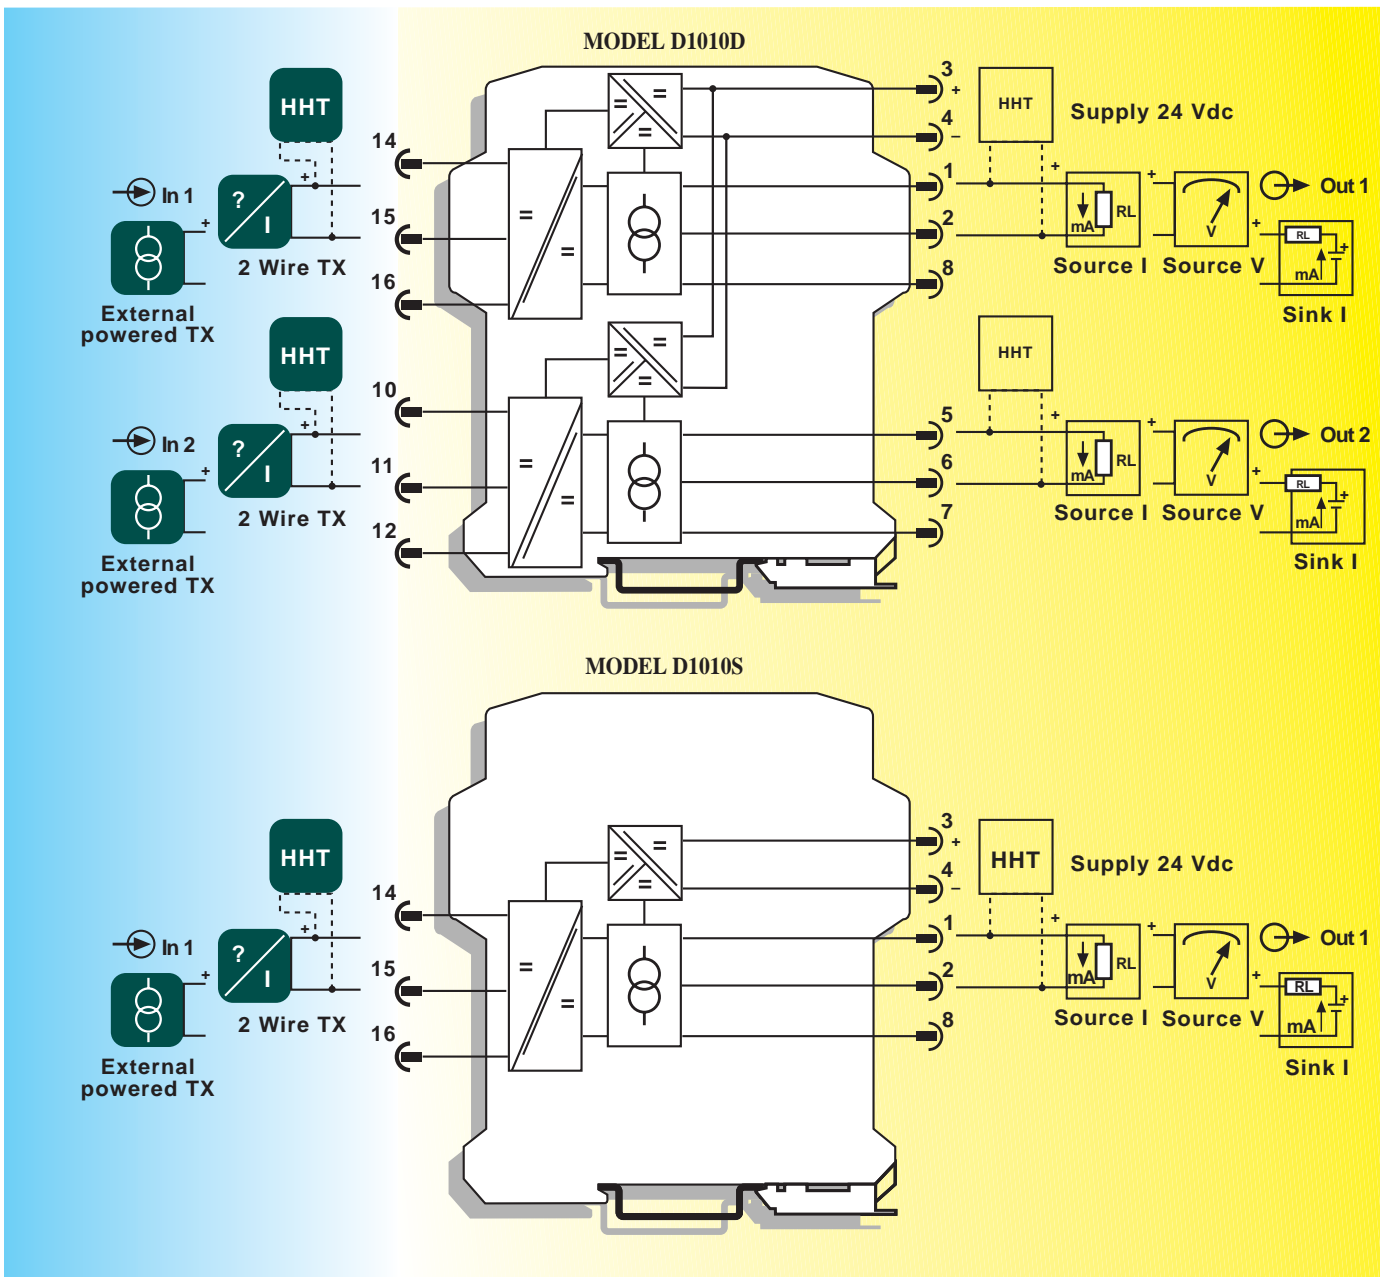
MODEL D1010D

HHT

In 1

+

?

I

+

2 Wire TX

External powered TX

HHT

In 2

+

?

I

+

2 Wire TX

External powered TX

14

15

16

10

11

12

=

=

=

=

=

=

=

=

=

=

3

+

4

−

1

2

8

5

6

7

HHT

Supply 24 Vdc

+

mA

RL

+

V

+

Out 1

RL

mA

+

Source I

Source V

Sink I

HHT

+

mA

RL

+

V

+

Out 2

RL

mA

+

Source I

Source V

Sink I

MODEL D1010S

HHT

In 1

+

?

I

+

2 Wire TX

External powered TX

14

15

16

=

=

=

=

=

3

+

4

−

1

2

8

HHT

Supply 24 Vdc

+

mA

RL

+

V

+

Out 1

RL

mA

+

Source I

Source V

Sink I